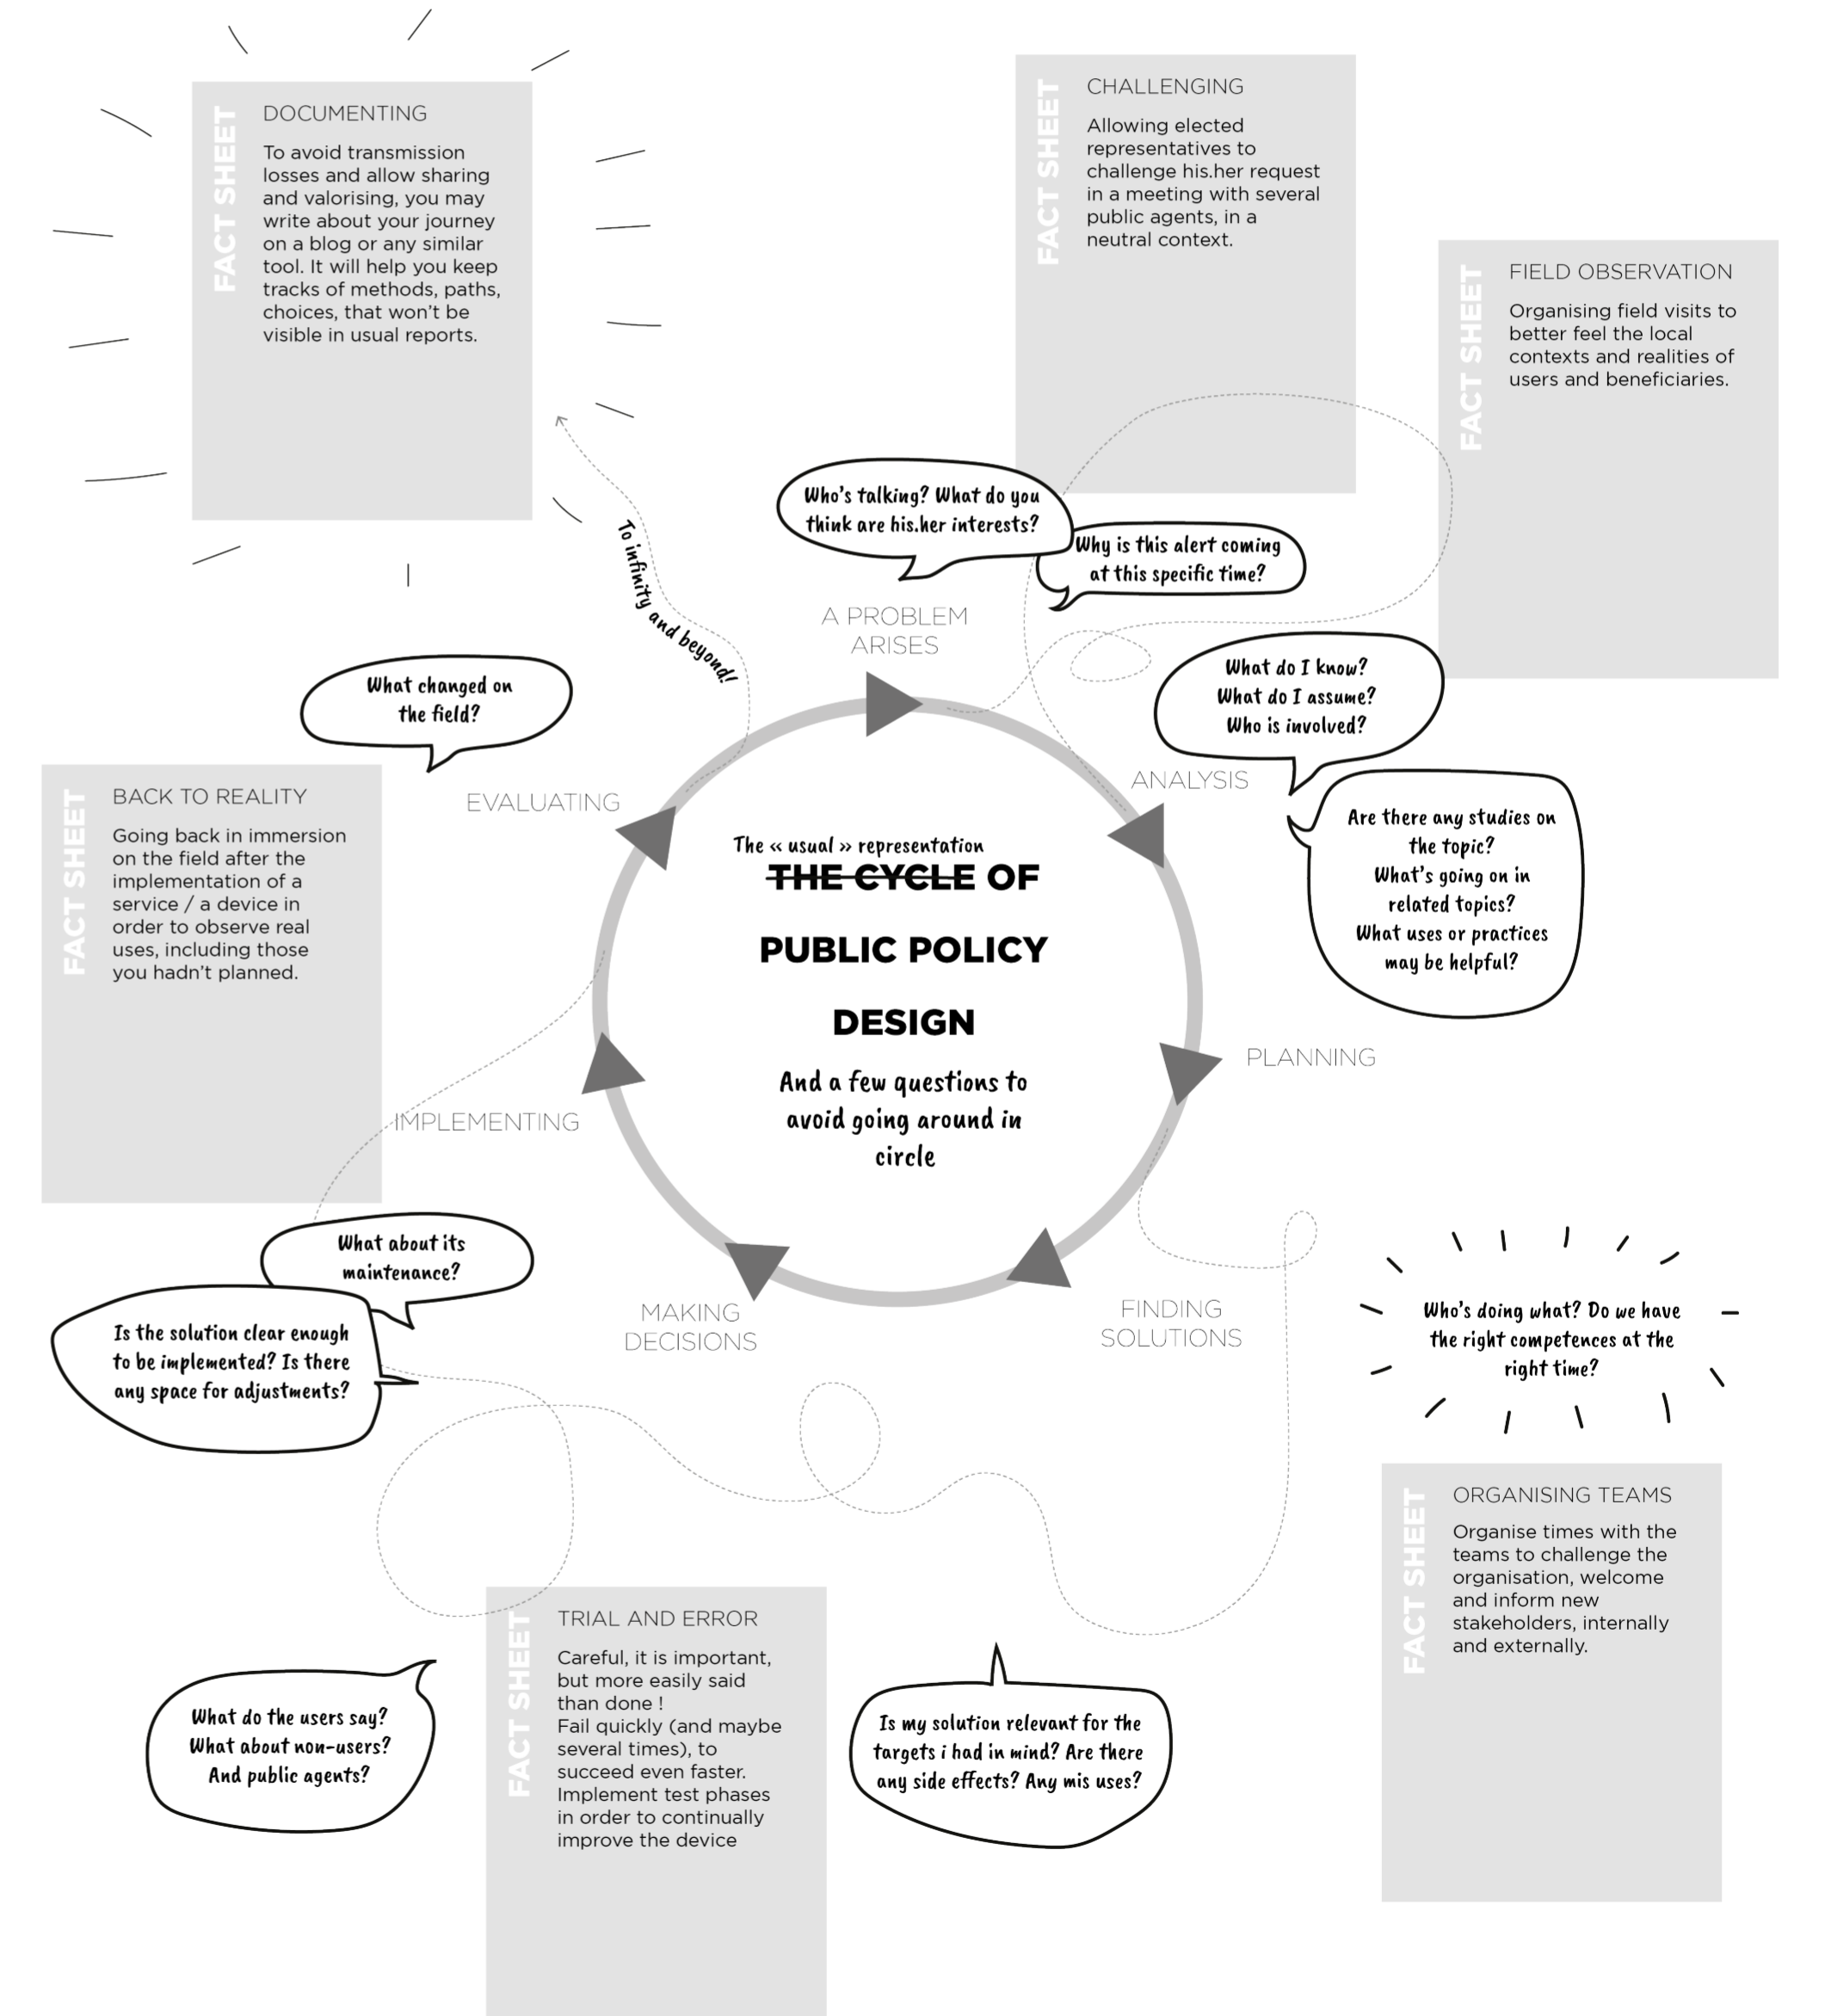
FACT SHEET
DOCUMENTING
To avoid transmission losses and allow sharing and valorising, you may write about your journey on a blog or any similar tool. It will help you keep tracks of methods, paths, choices, that won't be visible in usual reports.

FACT SHEET
CHALLENGING
Allowing elected representatives to challenge his.her request in a meeting with several public agents, in a neutral context.

FACT SHEET
FIELD OBSERVATION
Organising field visits to better feel the local contexts and realities of users and beneficiaries.

Who's talking? What do you think are his.her interests?

Why is this alert coming at this specific time?

To infinity and beyond!

A PROBLEM ARISES

What changed on the field?

What do I know? What do I assume? Who is involved?

ANALYSIS

Are there any studies on the topic? What's going on in related topics? What uses or practices may be helpful?

FACT SHEET
BACK TO REALITY
Going back in immersion on the field after the implementation of a service / a device in order to observe real uses, including those you hadn't planned.

EVALUATING

The « usual » representation
~~THE CYCLE~~ OF PUBLIC POLICY DESIGN
And a few questions to avoid going around in circle

PLANNING

IMPLEMENTING

What about its maintenance?

Is the solution clear enough to be implemented? Is there any space for adjustments?

MAKING DECISIONS

FINDING SOLUTIONS

Who's doing what? Do we have the right competences at the right time?

FACT SHEET
ORGANISING TEAMS
Organise times with the teams to challenge the organisation, welcome and inform new stakeholders, internally and externally.

FACT SHEET
TRIAL AND ERROR
Careful, it is important, but more easily said than done !
Fail quickly (and maybe several times), to succeed even faster.
Implement test phases in order to continually improve the device

What do the users say? What about non-users? And public agents?

Is my solution relevant for the targets i had in mind? Are there any side effects? Any mis uses?